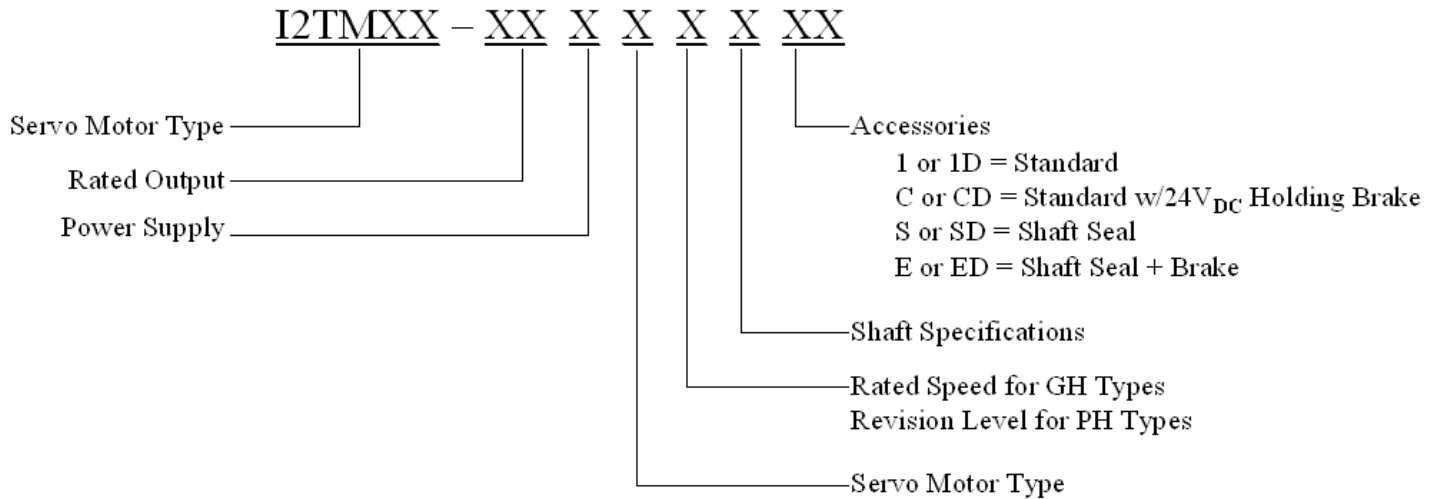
I2TMXX – XX X X X X XX

Servo Motor Type

Rated Output

Power Supply

Accessories
1 or 1D = Standard
C or CD = Standard w/24$V_{DC}$ Holding Brake
S or SD = Shaft Seal
E or ED = Shaft Seal + Brake

Shaft Specifications

Rated Speed for GH Types
Revision Level for PH Types

Servo Motor Type